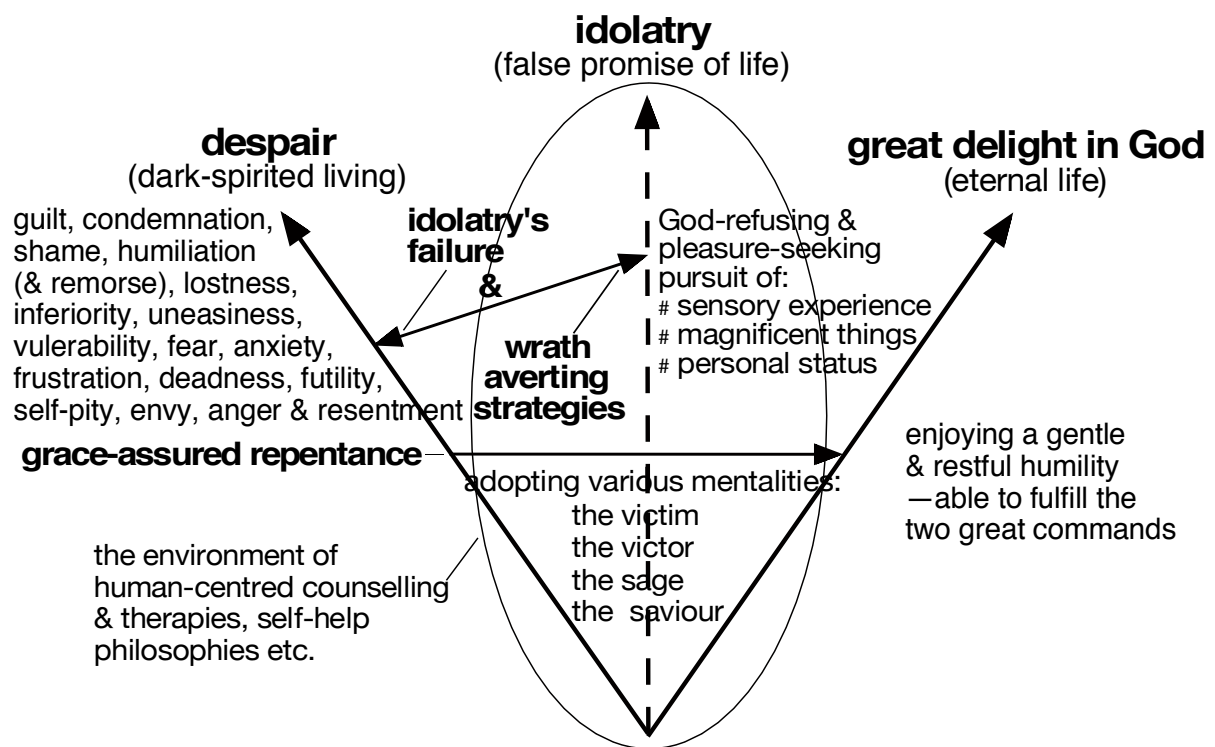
idolatry
(false promise of life)

despair
(dark-spirited living)

great delight in God
(eternal life)

guilt, condemnation, shame, humiliation (& remorse), lostness, inferiority, uneasiness, vulerability, fear, anxiety, frustration, deadness, futility, self-pity, envy, anger & resentment

idolatry's failure
&

wrath averting strategies

God-refusing & pleasure-seeking pursuit of:
# sensory experience
# magnificent things
# personal status

grace-assured repentance

enjoying a gentle & restful humility —able to fulfill the two great commands

adopting various mentalities:
the victim
the victor
the sage
the saviour

the environment of human-centred counselling & therapies, self-help philosophies etc.